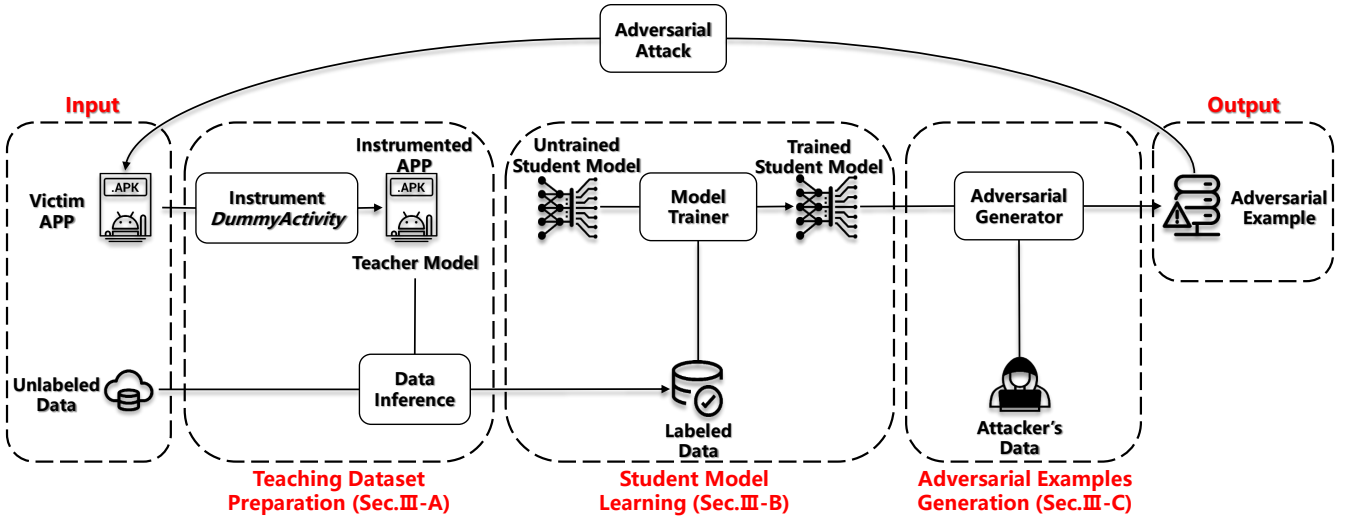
Adversarial Attack

Input

Output

Victim APP

.APK

Instrument DummyActivity

Instrumented APP

.APK

Teacher Model

Unlabeled Data

Data Inference

Untrained Student Model

Model Trainer

Trained Student Model

Labeled Data

Adversarial Generator

Attacker's Data

Adversarial Example

Teaching Dataset Preparation (Sec.Ⅲ-A)

Student Model Learning (Sec.Ⅲ-B)

Adversarial Examples Generation (Sec.Ⅲ-C)